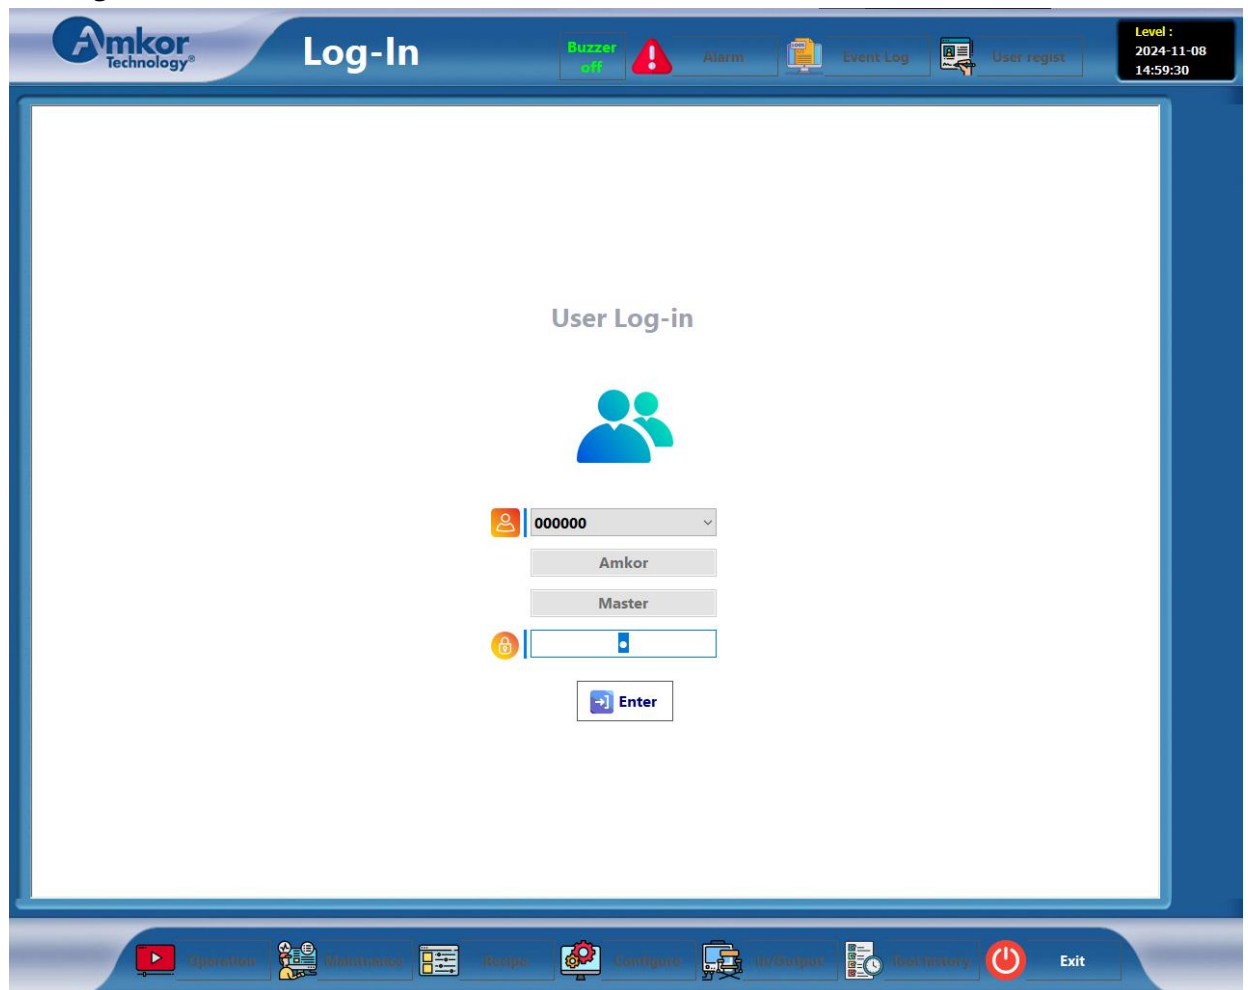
Amkor Technology®

Log-In

Buzzer off

Alarm

Event Log

User regist

Level :
2024-11-08
14:59:30

User Log-in

000000

Amkor

Master

Enter

Operation

Maintenance

Recipe

Configure

In/Output

Tool history

Exit